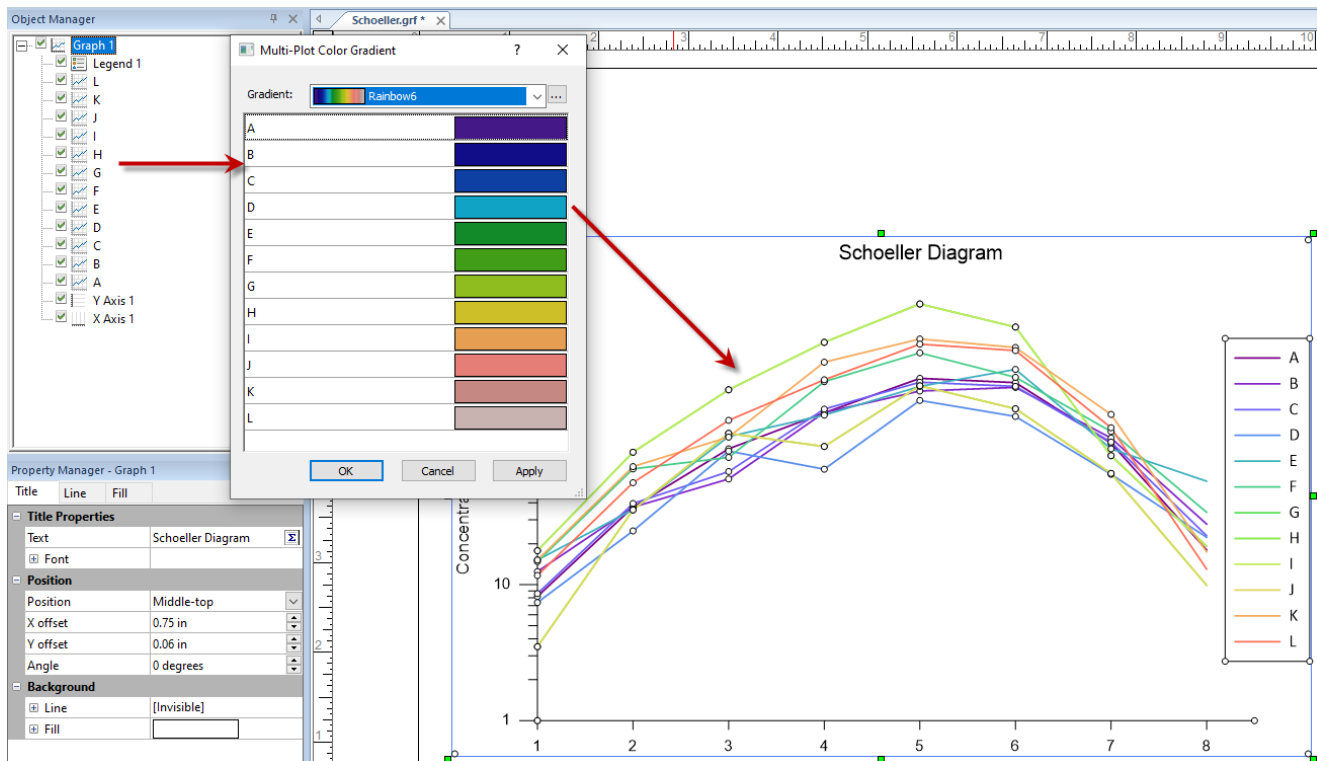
Object Manager

Graph 1
Legend 1
L
K
J
I
H
G
F
E
D
C
B
A
Y Axis 1
X Axis 1

Multi-Plot Color Gradient
?
Gradient: Rainbow6
A
B
C
D
E
F
G
H
I
J
K
L
OK
Cancel
Apply

Schoeller.grf *

Property Manager - Graph 1
Title
Line
Fill
Title Properties

| Text | Schoeller Diagram |
|---|---|
| Font | |

Position

| Position | Middle-top |
|---|---|
| X offset | 0.75 in |
| Y offset | 0.06 in |
| Angle | 0 degrees |

Background

| Line | [Invisible] |
|---|---|
| Fill | |

Schoeller Diagram
Concentra
10
1
1 2 3 4 5 6 7 8
A
B
C
D
E
F
G
H
I
J
K
L